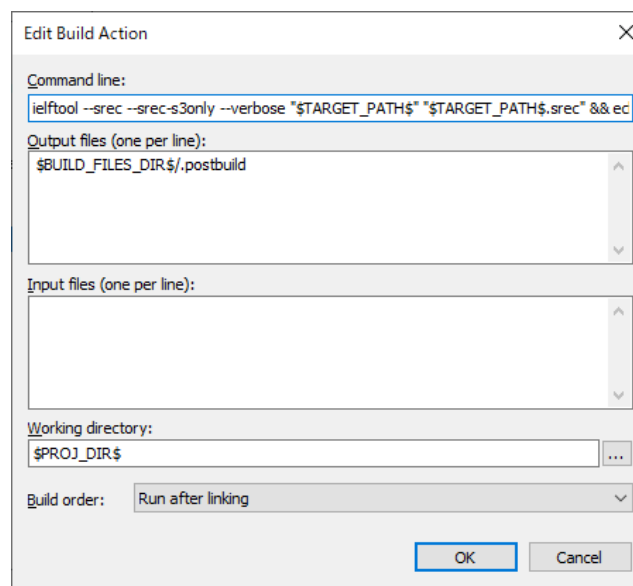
Edit Build Action

Command line:

ielftool --srec --srec-s3only --verbose "$TARGET_PATH$" "$TARGET_PATH$.srec" && ec

Output files (one per line):

$BUILD_FILES_DIR$/.postbuild

Input files (one per line):

Working directory:

$PROJ_DIR$

...

Build order: Run after linking

OK

Cancel